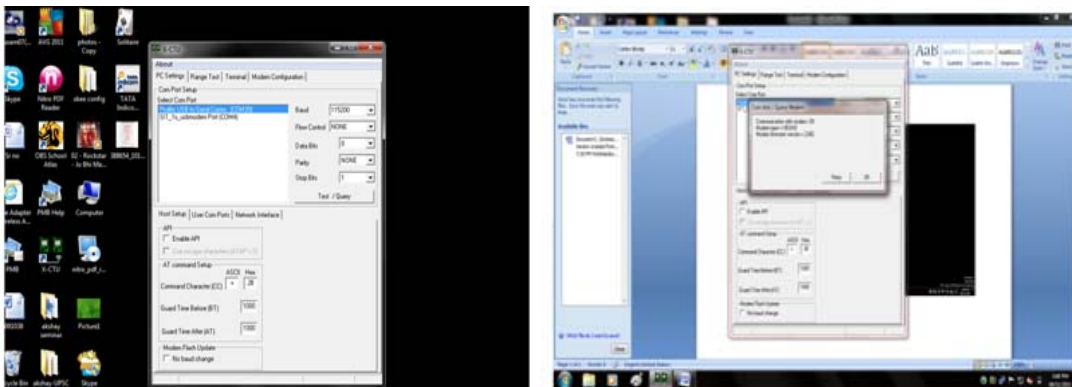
AVS 2011
photos - Copy
Software
Skype
Nitro PDF Reader
xbee config
TATA Indico...
OBS School Atlas
02 - Rockstar - Jo Bhi Ma...
Adapter PMB Help
Computer
PMB
X-CTU
mlm_pdf_r...
akshay seminar
Picture2
akshay UPSC
Skype

X-CTU
About
PC Settings | Range Test | Terminal | Modem Configuration
Com Port Setup
Select Com Port
Prolific USB-to-Serial Comm (COM35)
ST_Tu_usbmodem Port (COM4)
Baud 115200
Flow Control NONE
Data Bits 8
Parity NONE
Stop Bits 1
Test / Query
Host Setup | User Com Ports | Network Interface
API
Enable API
Use escape characters (ATAP = 2)
AT command Setup
ASCII Hex
Command Character (CC) + 2B
Guard Time Before (BT) 1000
Guard Time After (AT) 1000
Modem Flash Update
No baud change

Aab
Com test / Query Modem
Communication with modem..OK
Modem type = XB24-B
Modem firmware version = 2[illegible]
Retry
OK
API
Enable API
AT command Setup
ASCII Hex
Command Character (CC)
Guard Time Before (BT)
Guard Time After (AT)
Modem Flash Update
No baud change
Document Recovery
Available files